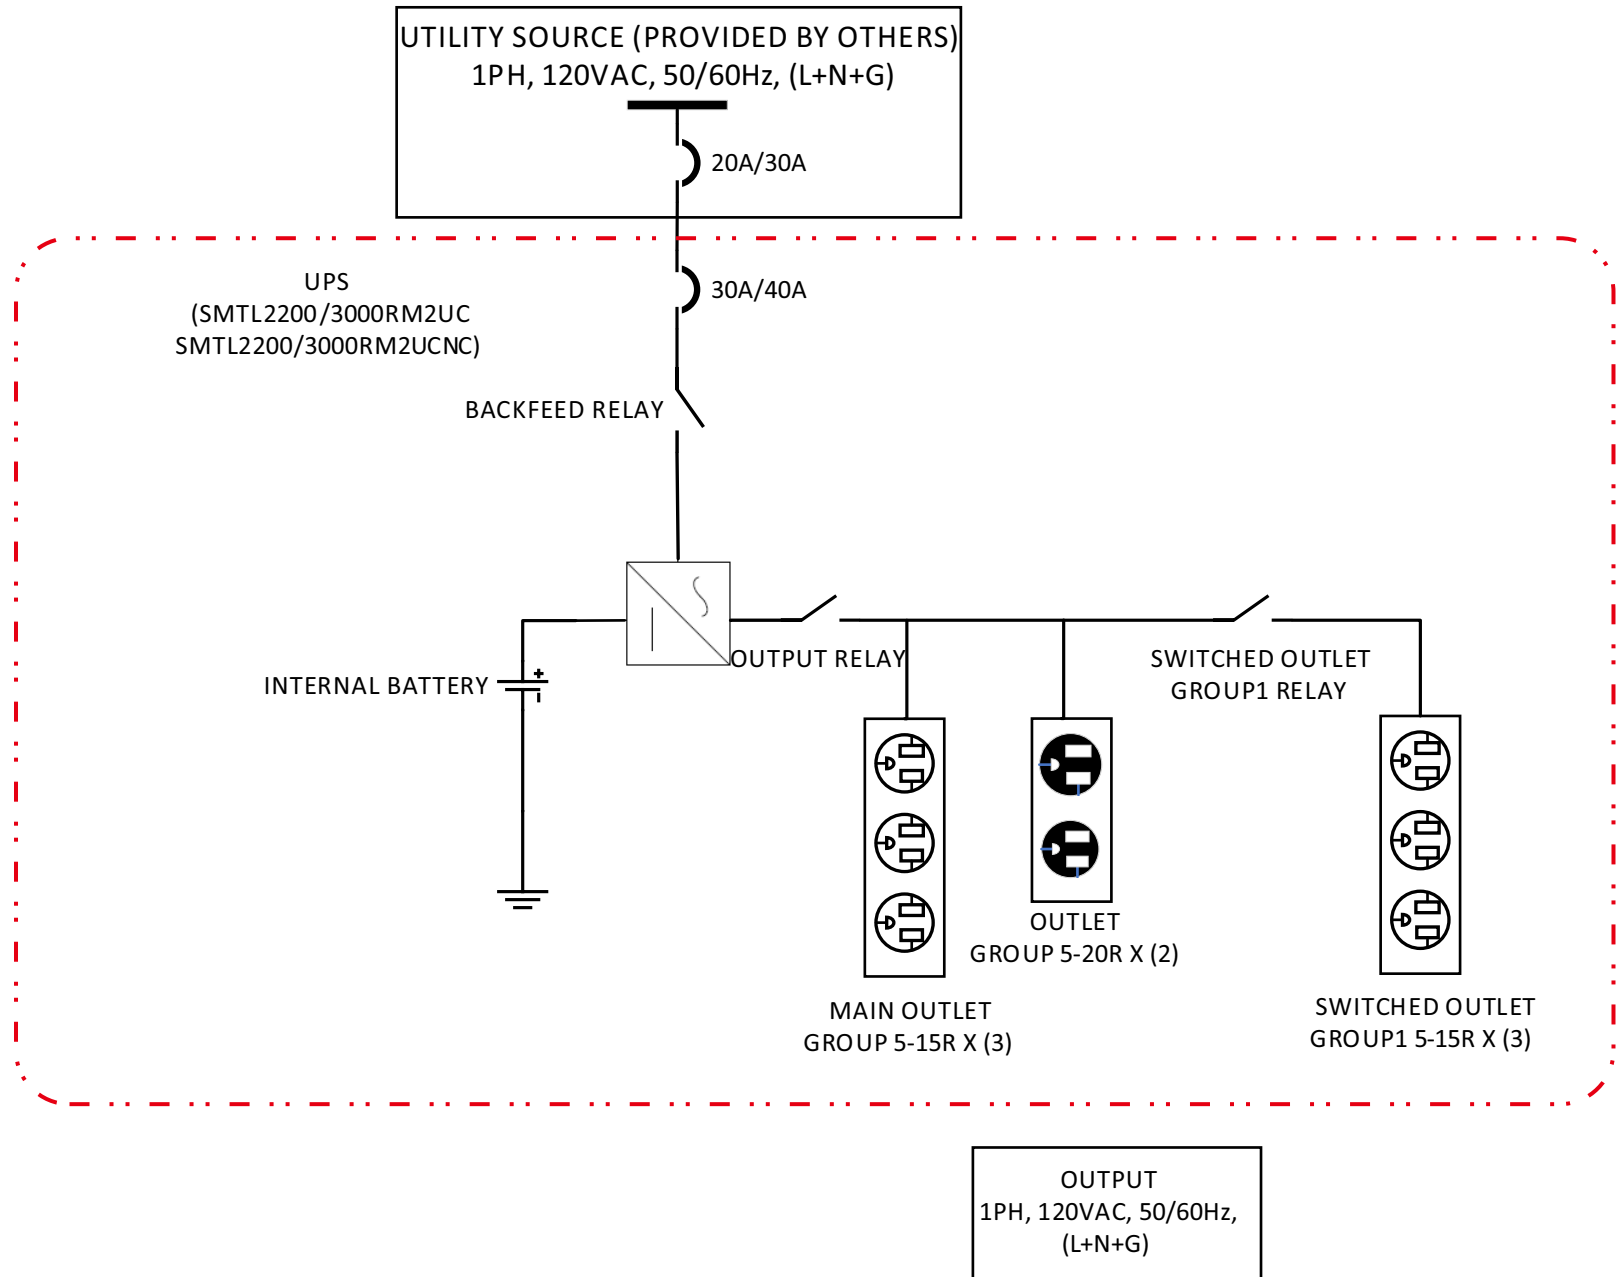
UTILITY SOURCE (PROVIDED BY OTHERS)
1PH, 120VAC, 50/60Hz, (L+N+G)

20A/30A

UPS
(SMTL2200/3000RM2UC
SMTL2200/3000RM2UCNC)

30A/40A

BACKFEED RELAY

INTERNAL BATTERY

+

OUTPUT RELAY

SWITCHED OUTLET
GROUP1 RELAY

OUTLET
GROUP 5-20R X (2)

MAIN OUTLET
GROUP 5-15R X (3)

SWITCHED OUTLET
GROUP1 5-15R X (3)

OUTPUT
1PH, 120VAC, 50/60Hz,
(L+N+G)